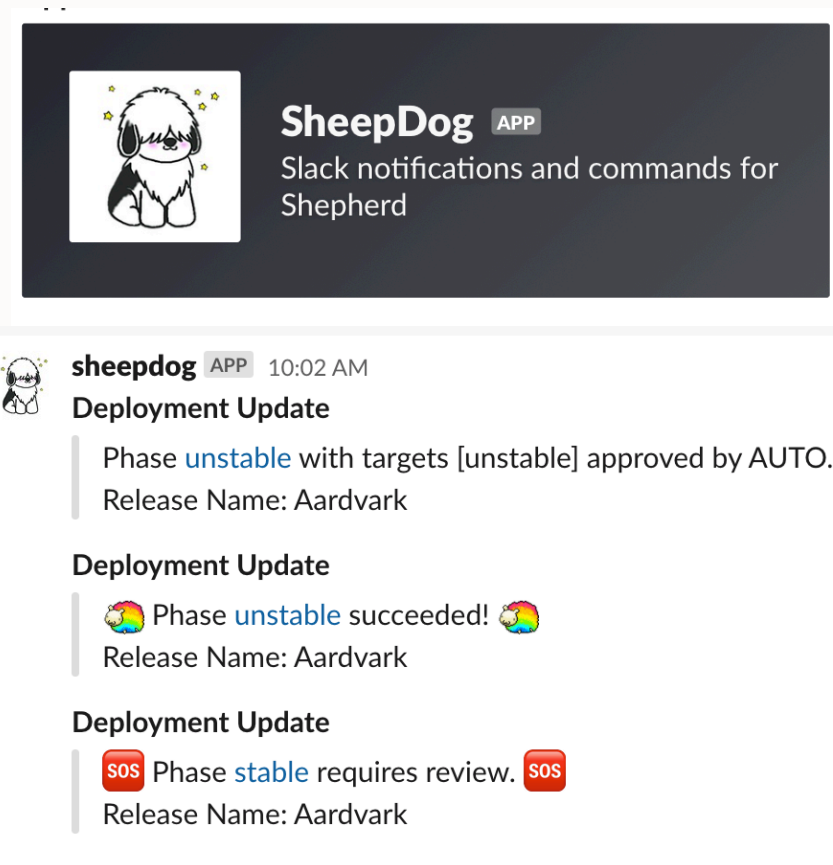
SheepDog APP
Slack notifications and commands for Shepherd

sheepdog APP 10:02 AM
Deployment Update
Phase unstable with targets [unstable] approved by AUTO.
Release Name: Aardvark

Deployment Update
Phase unstable succeeded!
Release Name: Aardvark

Deployment Update
SOS Phase stable requires review. SOS
Release Name: Aardvark